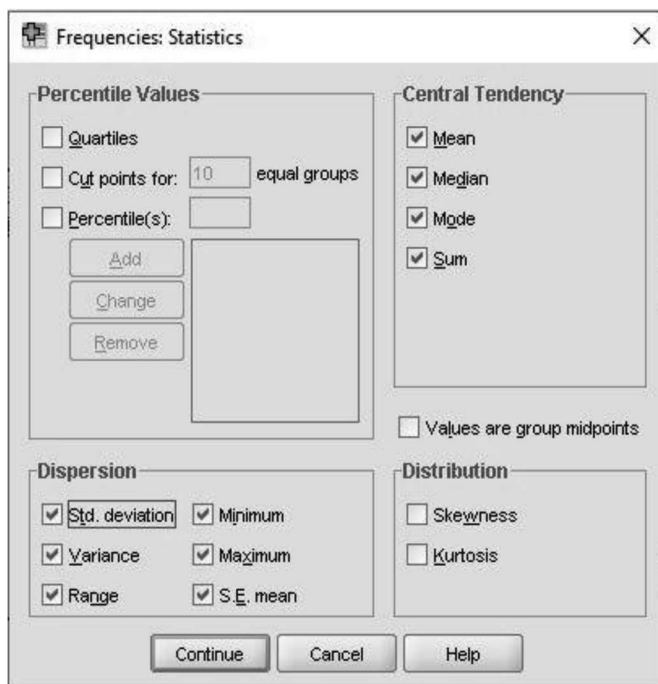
Frequencies: Statistics

×

Percentile Values

Quartiles

Cut points for: 10 equal groups

Percentile(s):

Add

Change

Remove

Central Tendency

Mean

Median

Mode

Sum

Values are group midpoints

Dispersion

Std. deviation

Minimum

Variance

Maximum

Range

S.E. mean

Distribution

Skewness

Kurtosis

Continue

Cancel

Help